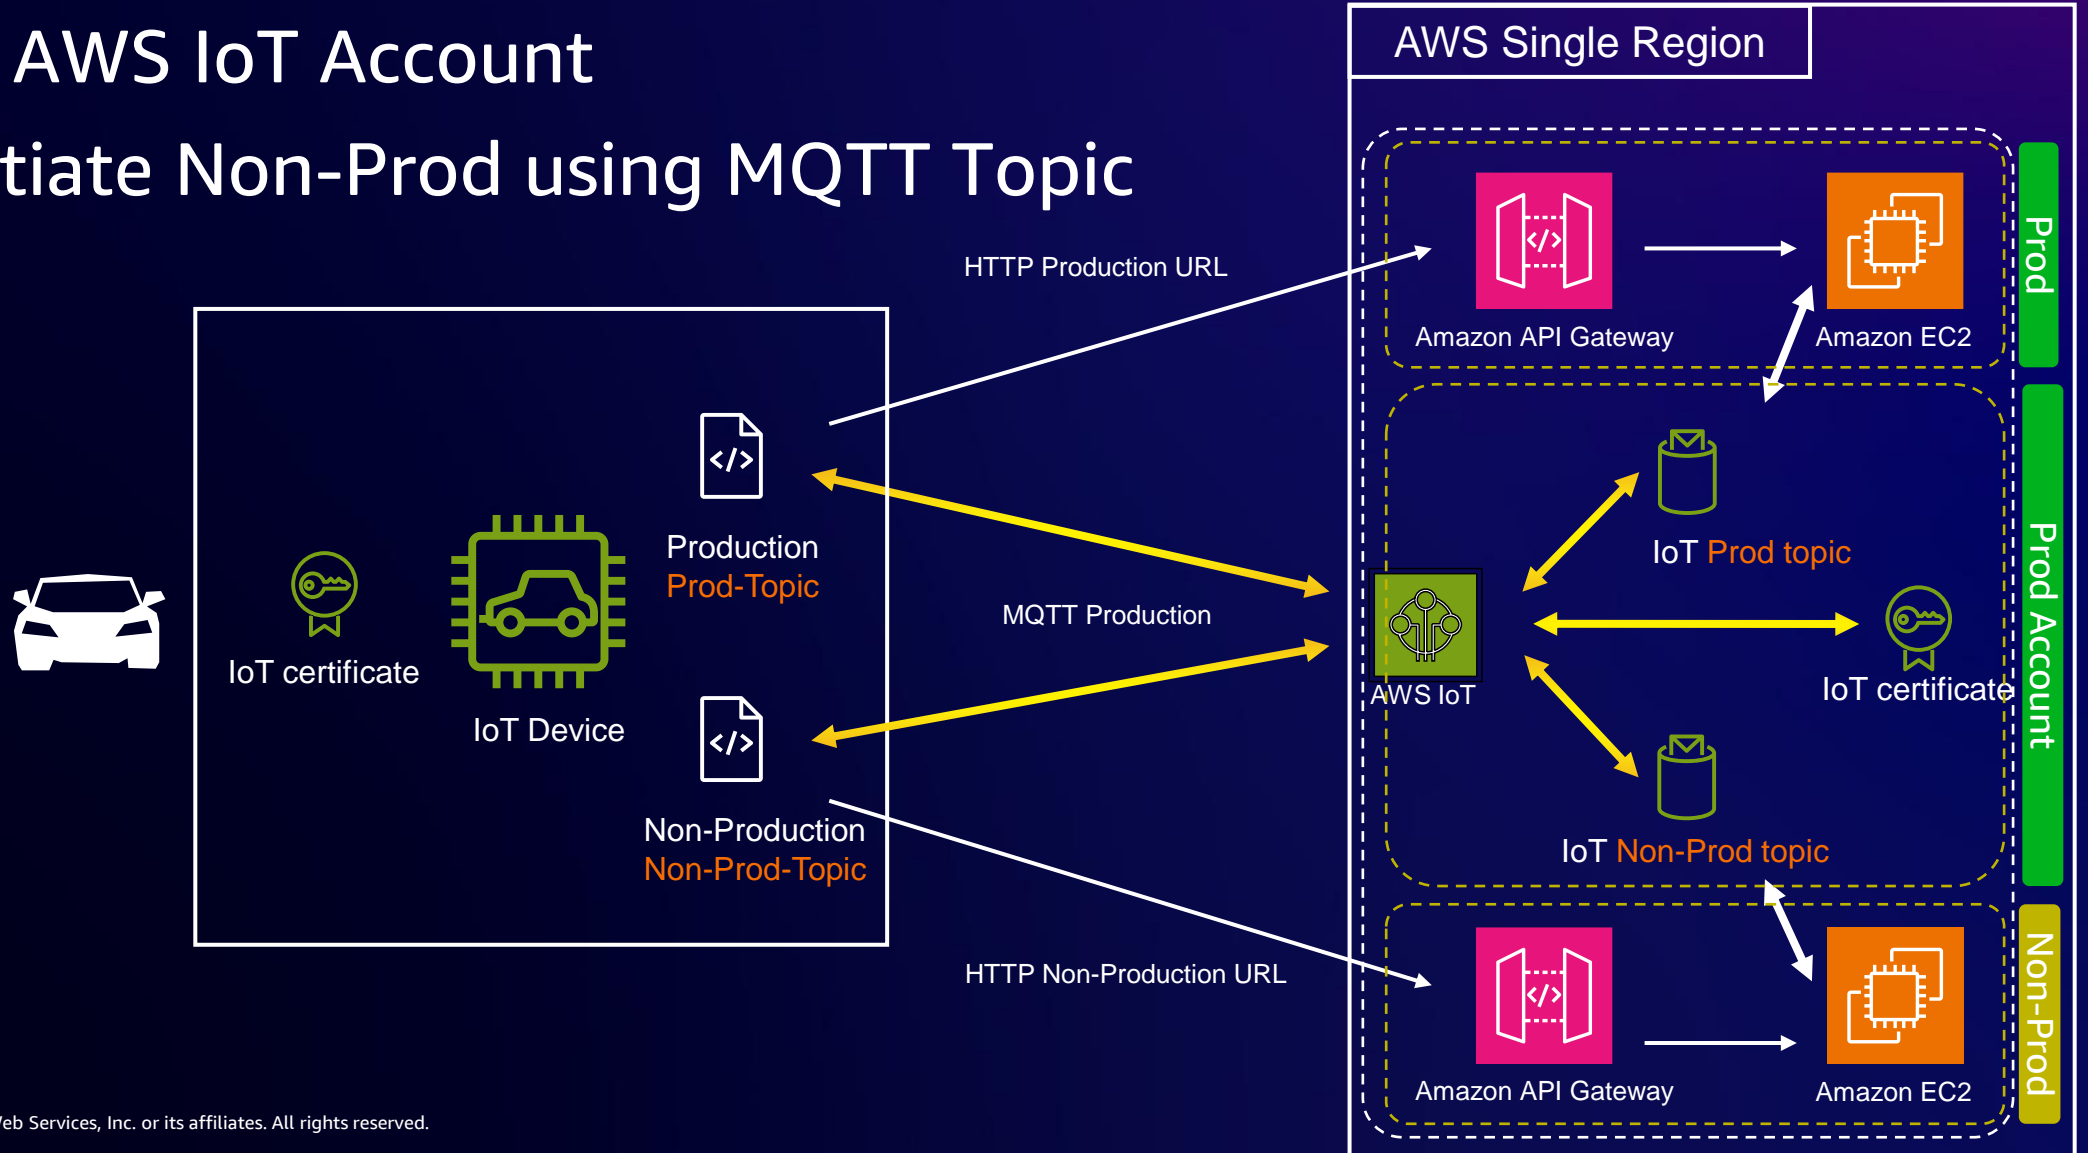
AWS IoT Account

tiate Non-Prod using MQTT Topic

AWS Single Region

HTTP Production URL

Amazon API Gateway

Amazon EC2

Prod

IoT certificate

IoT Device

Production
Prod-Topic

MQTT Production

Non-Production
Non-Prod-Topic

AWS IoT

IoT Prod topic

IoT certificate

IoT Non-Prod topic

Prod Account

HTTP Non-Production URL

Amazon API Gateway

Amazon EC2

Non-Prod

/eb Services, Inc. or its affiliates. All rights reserved.